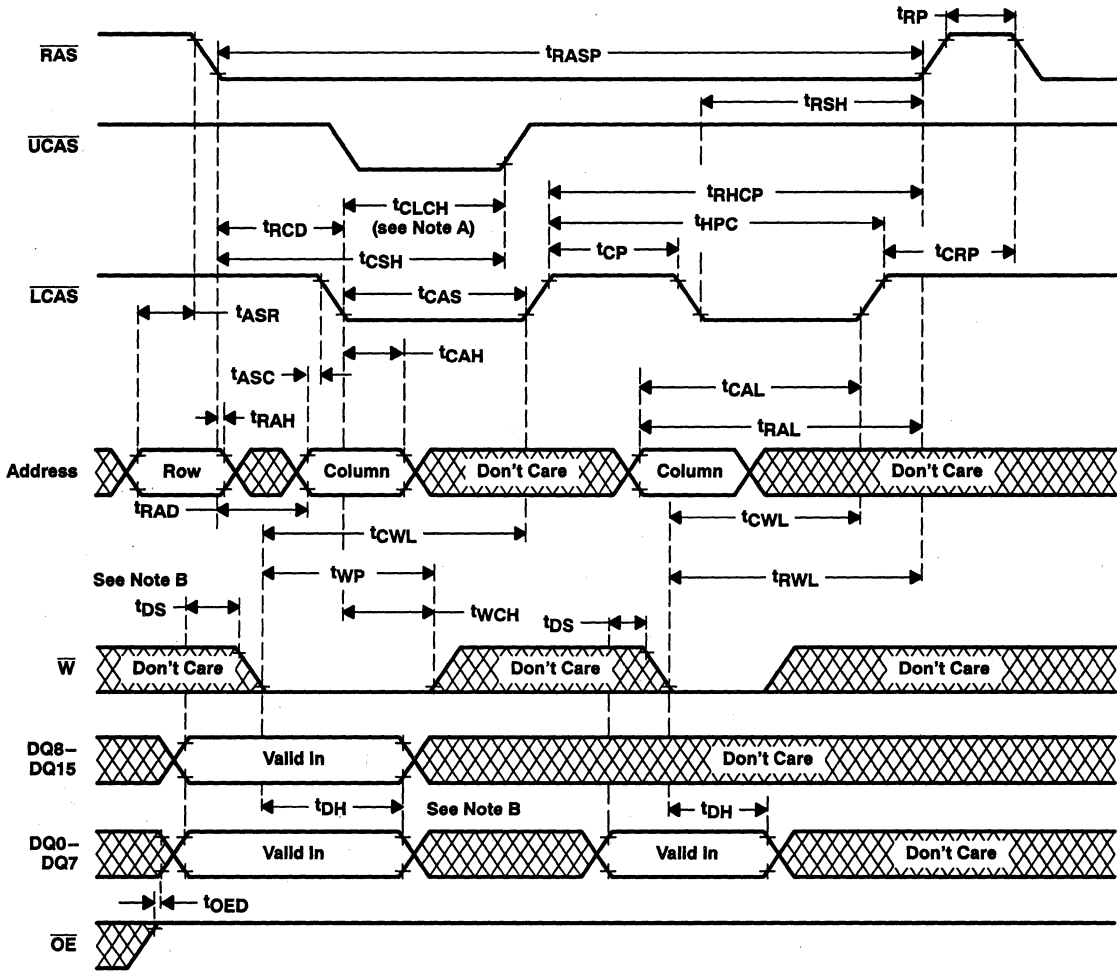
$t_{RP}$

$\overline{RAS}$

$t_{RASP}$

$t_{RSH}$

$\overline{UCAS}$

$t_{RHCP}$

$t_{CLCH}$ (see Note A)

$t_{HPC}$

$t_{RCD}$

$t_{CP}$

$t_{CSH}$

$t_{CRP}$

$\overline{LCAS}$

$t_{CAS}$

$t_{ASR}$

$t_{CAH}$

$t_{ASC}$

$t_{CAL}$

$t_{RAH}$

$t_{RAL}$

Address

Row

Column

Don't Care

Column

Don't Care

$t_{RAD}$

$t_{CWL}$

$t_{CWL}$

See Note B

$t_{WP}$

$t_{RWL}$

$t_{DS}$

$t_{WCH}$

$t_{DS}$

$\overline{W}$

Don't Care

Don't Care

Don't Care

DQ8–DQ15

Valid In

Don't Care

$t_{DH}$

See Note B

$t_{DH}$

DQ0–DQ7

Valid In

Valid In

Don't Care

$t_{OED}$

$\overline{OE}$